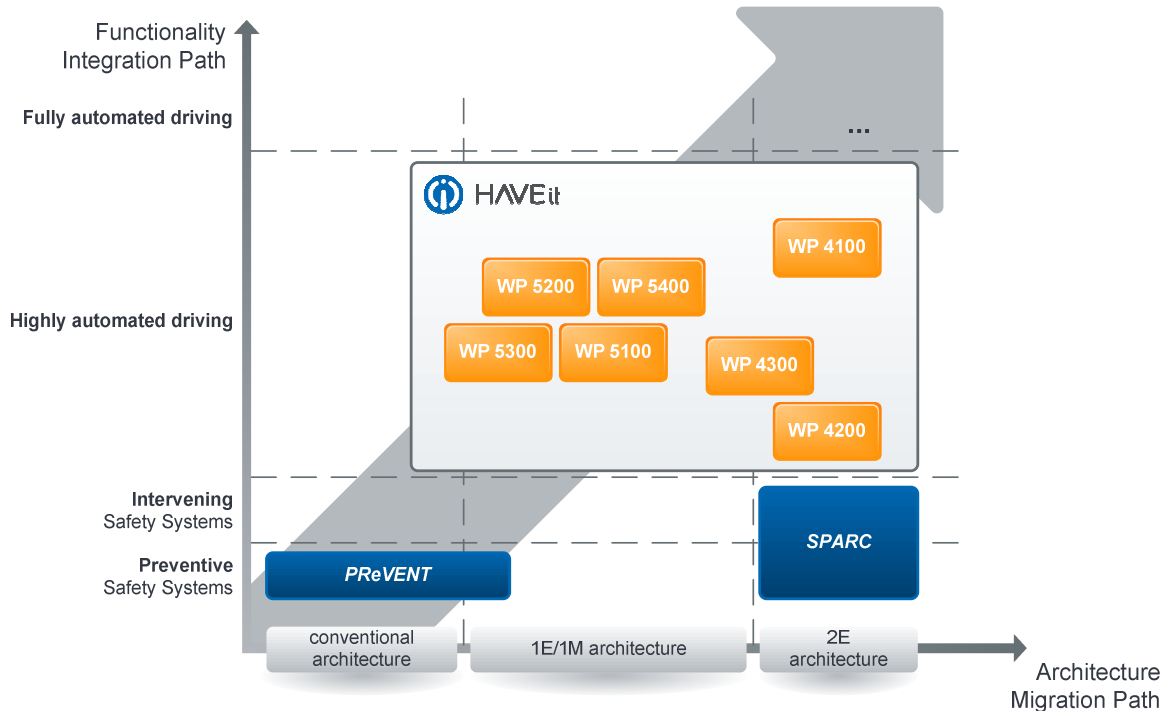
Functionality Integration Path

Fully automated driving

...

HAVEit

WP 4100

WP 5200

WP 5400

Highly automated driving

WP 5300

WP 5100

WP 4300

WP 4200

Intervening Safety Systems

SPARC

Preventive Safety Systems

PReVENT

conventional architecture

1E/1M architecture

2E architecture

Architecture Migration Path